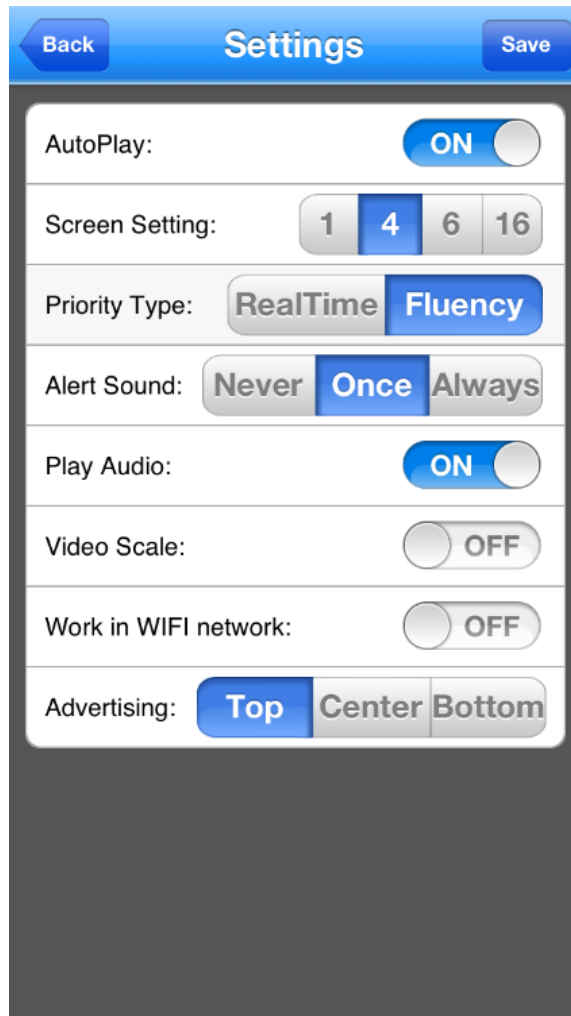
Back
Settings
Save

AutoPlay: ON

Screen Setting: 1 4 6 16

Priority Type: RealTime Fluency

Alert Sound: Never Once Always

Play Audio: ON

Video Scale: OFF

Work in WIFI network: OFF

Advertising: Top Center Bottom